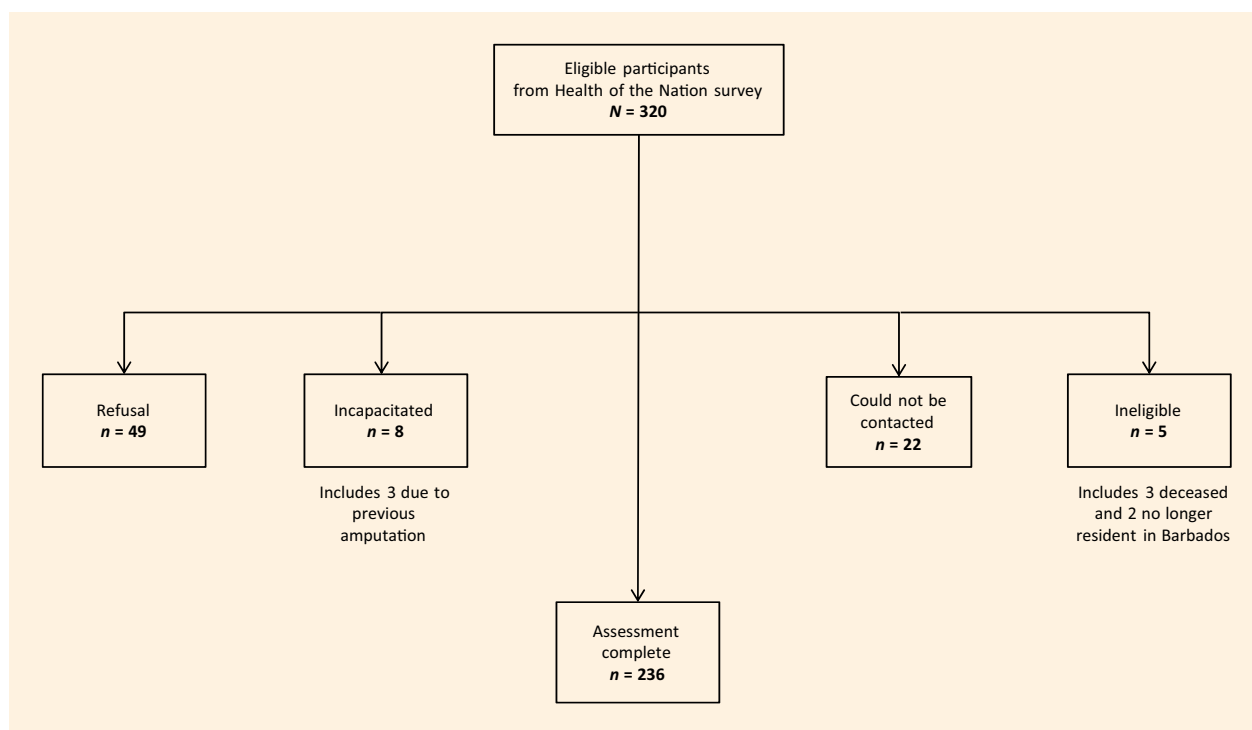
Eligible participants from Health of the Nation survey
*N* = 320

Refusal
*n* = 49

Incapacitated
*n* = 8

Includes 3 due to previous amputation

Could not be contacted
*n* = 22

Ineligible
*n* = 5

Includes 3 deceased and 2 no longer resident in Barbados

Assessment complete
*n* = 236